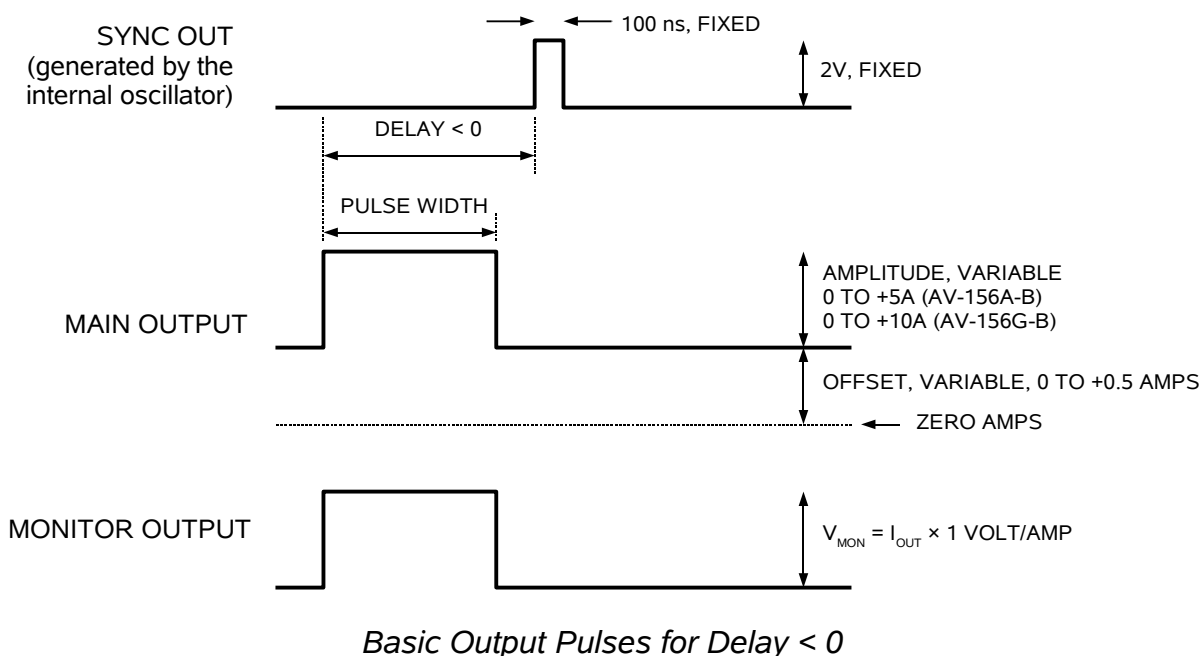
SYNC OUT (generated by the internal oscillator)

100 ns, FIXED

2V, FIXED

DELAY < 0

PULSE WIDTH

AMPLITUDE, VARIABLE
0 TO +5A (AV-156A-B)
0 TO +10A (AV-156G-B)

MAIN OUTPUT

OFFSET, VARIABLE, 0 TO +0.5 AMPS

ZERO AMPS

MONITOR OUTPUT

$V_{MON} = I_{OUT} \times 1$ VOLT/AMP

*Basic Output Pulses for Delay < 0*